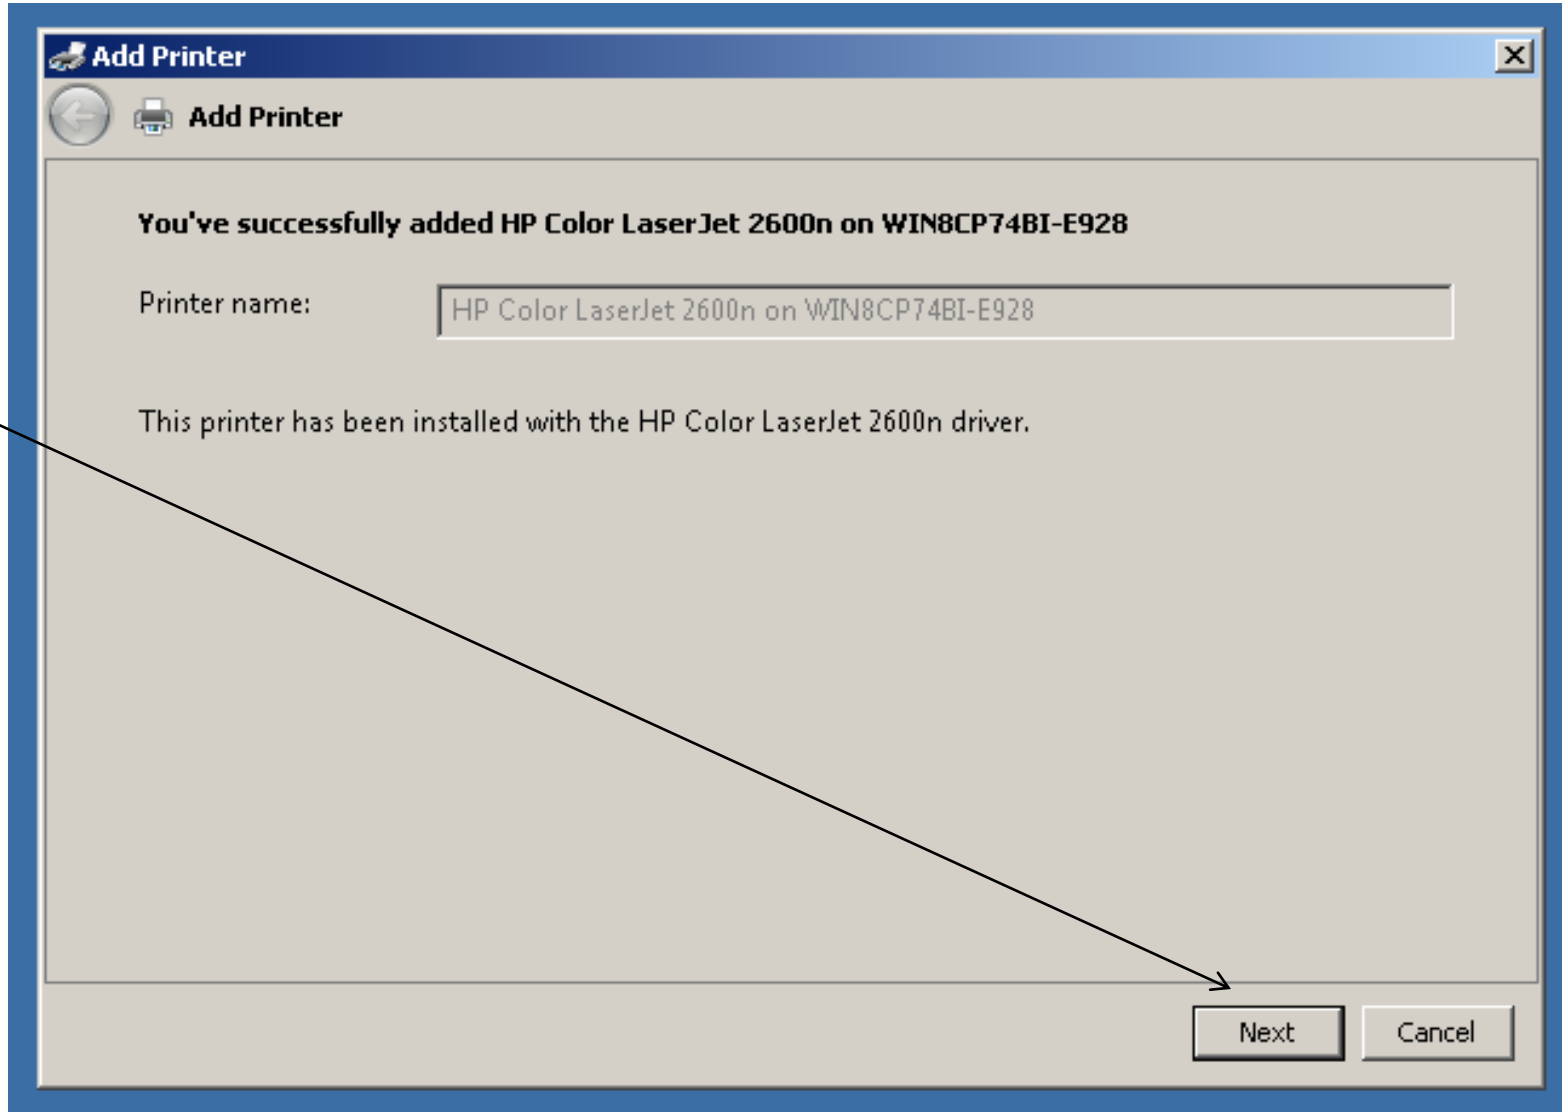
Add Printer

Add Printer

You've successfully added HP Color LaserJet 2600n on WIN8CP74BI-E928

Printer name: HP Color LaserJet 2600n on WIN8CP74BI-E928

This printer has been installed with the HP Color LaserJet 2600n driver.

Next Cancel